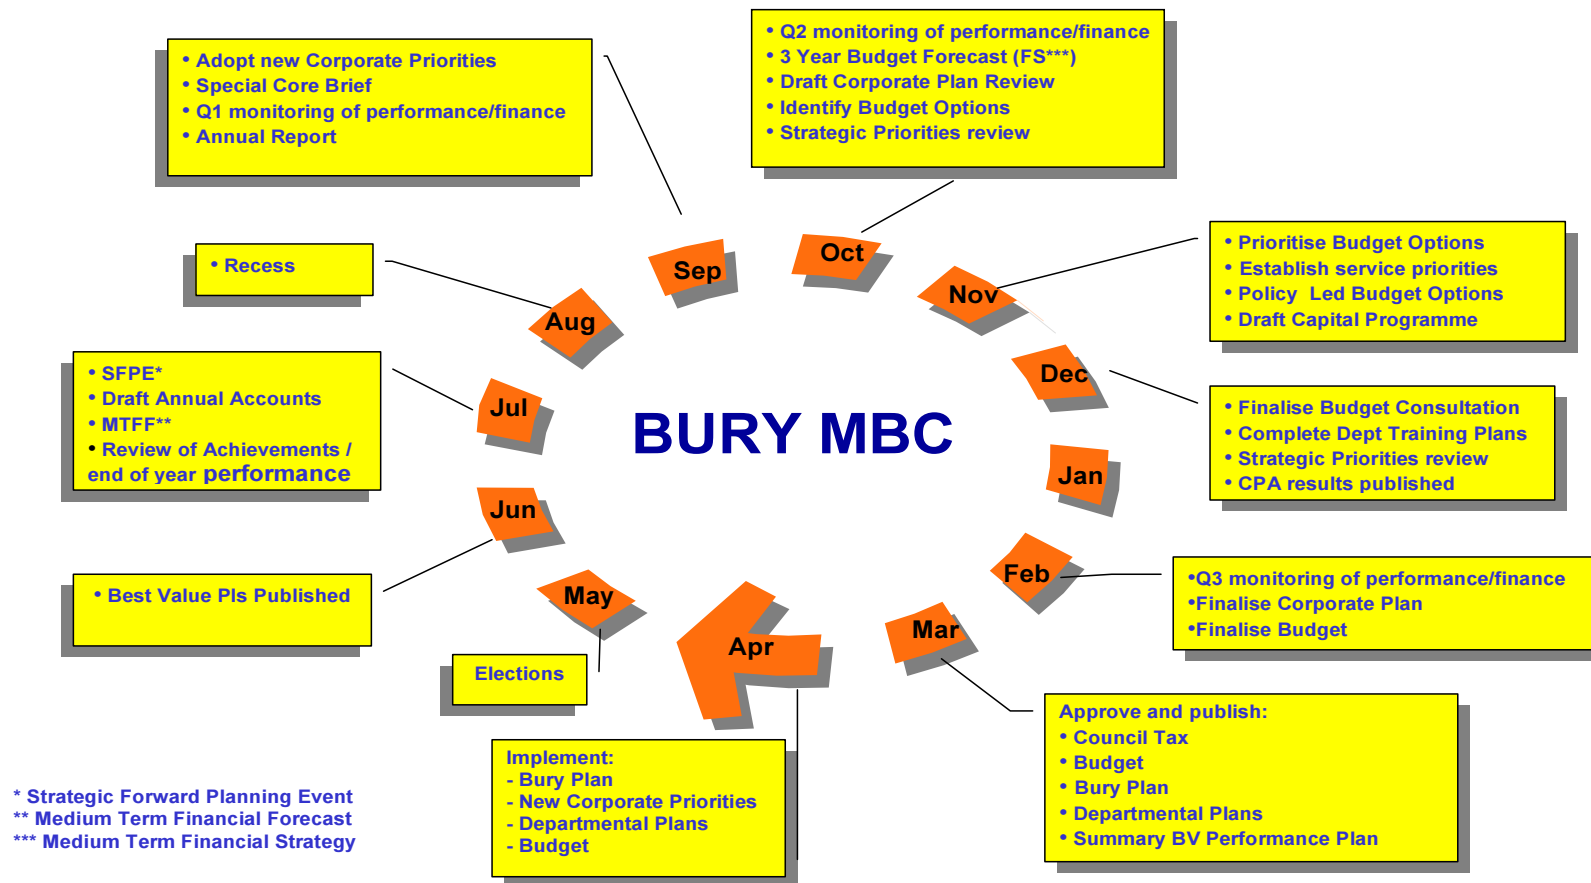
• Adopt new Corporate Priorities
• Special Core Brief
• Q1 monitoring of performance/finance
• Annual Report

• Q2 monitoring of performance/finance
• 3 Year Budget Forecast (FS***)
• Draft Corporate Plan Review
• Identify Budget Options
• Strategic Priorities review

• Recess

• Prioritise Budget Options
• Establish service priorities
• Policy Led Budget Options
• Draft Capital Programme

Sep

Oct

Nov

Aug

• SFPE*
• Draft Annual Accounts
• MTFF**
• Review of Achievements / end of year performance

Jul

Dec

• Finalise Budget Consultation
• Complete Dept Training Plans
• Strategic Priorities review
• CPA results published

BURY MBC

Jan

Jun

Feb

• Best Value PIs Published

•Q3 monitoring of performance/finance
•Finalise Corporate Plan
•Finalise Budget

May

Apr

Mar

Elections

Approve and publish:
• Council Tax
• Budget
• Bury Plan
• Departmental Plans
• Summary BV Performance Plan

Implement:
- Bury Plan
- New Corporate Priorities
- Departmental Plans
- Budget

* Strategic Forward Planning Event
** Medium Term Financial Forecast
*** Medium Term Financial Strategy